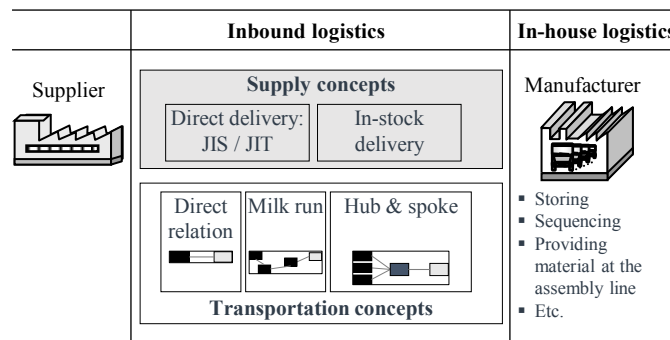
Inbound logistics

In-house logistics

Supplier

Supply concepts

Direct delivery: JIS / JIT

In-stock delivery

Manufacturer

Direct relation

Milk run

Hub & spoke

Transportation concepts

- Storing
- Sequencing
- Providing material at the assembly line
- Etc.